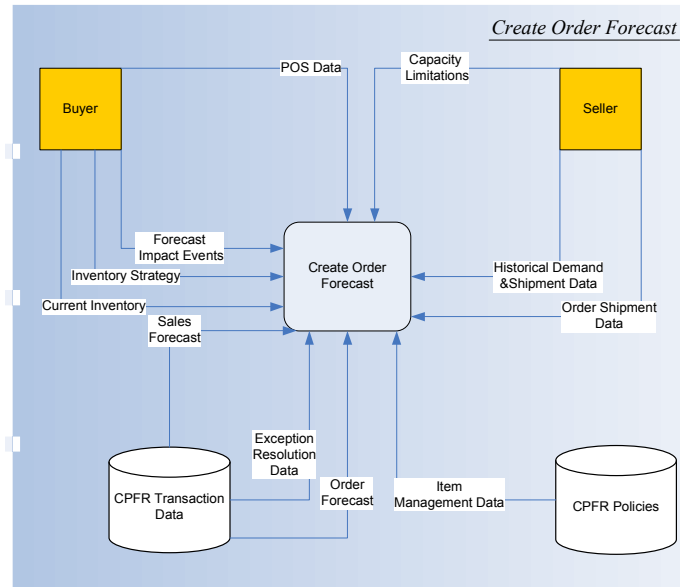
Create Order Forecast

Buyer

POS Data

Capacity Limitations

Seller

Forecast Impact Events

Inventory Strategy

Current Inventory

Create Order Forecast

Historical Demand &Shipment Data

Order Shipment Data

Sales Forecast

Exception Resolution Data

Order Forecast

Item Management Data

CPFR Transaction Data

CPFR Policies